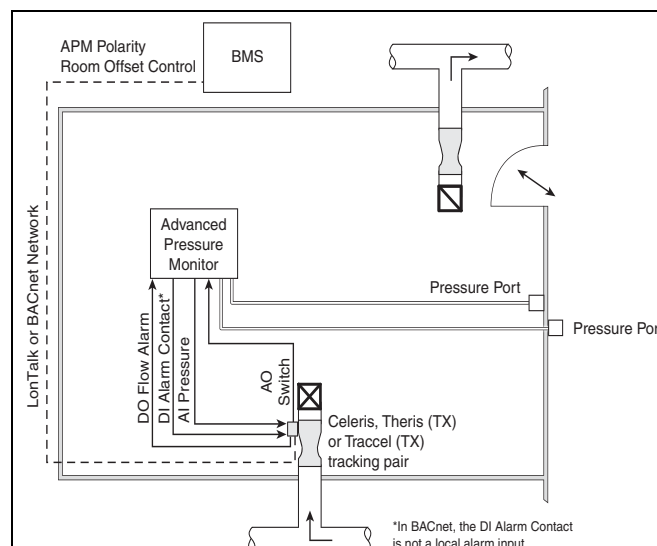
APM Polarity
Room Offset Control

BMS

LonTalk or BACnet Network

Advanced
Pressure
Monitor

Pressure Port

Pressure Po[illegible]

DO Flow Alarm
DI Alarm Contact*
AI Pressure

AO
Switch

Celeris, Theris (TX)
or Traccel (TX)
tracking pair

*In BACnet, the DI Alarm Contact
is not a local alarm input